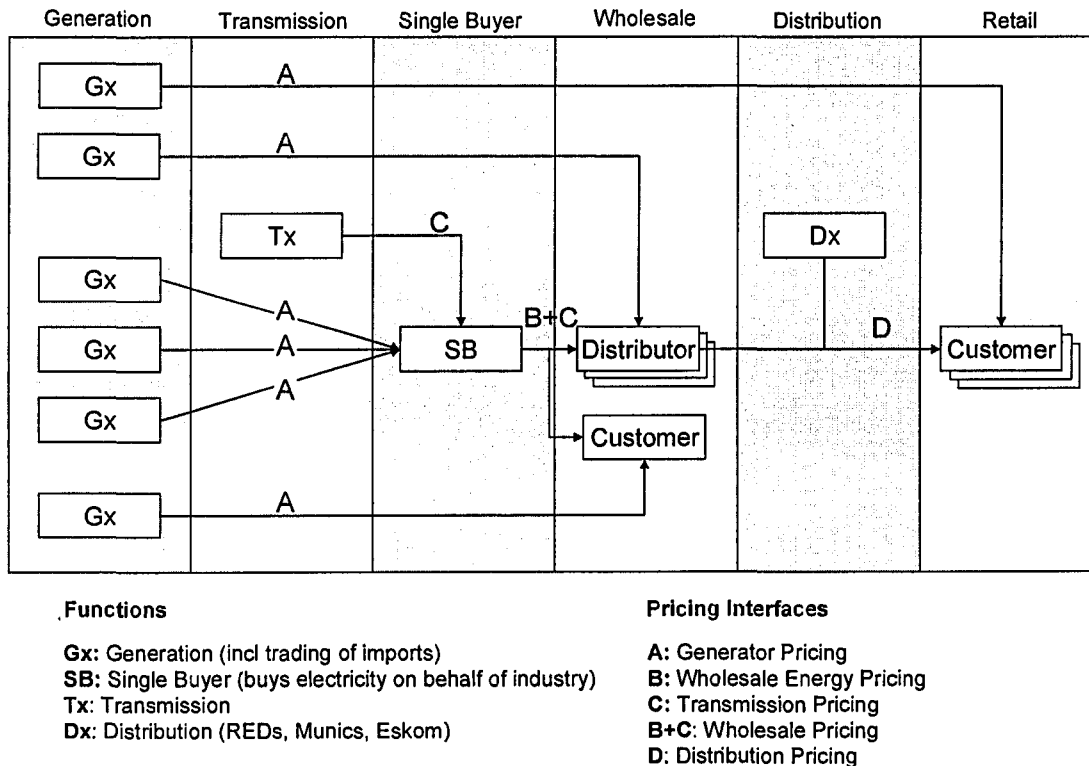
Generation Transmission Single Buyer Wholesale Distribution Retail

Gx A

Gx A

Tx C

Dx

Gx A

Gx A SB B+C Distributor D Customer

Gx A

Customer

Gx A

Functions

Gx: Generation (incl trading of imports)
SB: Single Buyer (buys electricity on behalf of industry)
Tx: Transmission
Dx: Distribution (REDs, Munics, Eskom)

Pricing Interfaces

A: Generator Pricing
B: Wholesale Energy Pricing
C: Transmission Pricing
B+C: Wholesale Pricing
D: Distribution Pricing